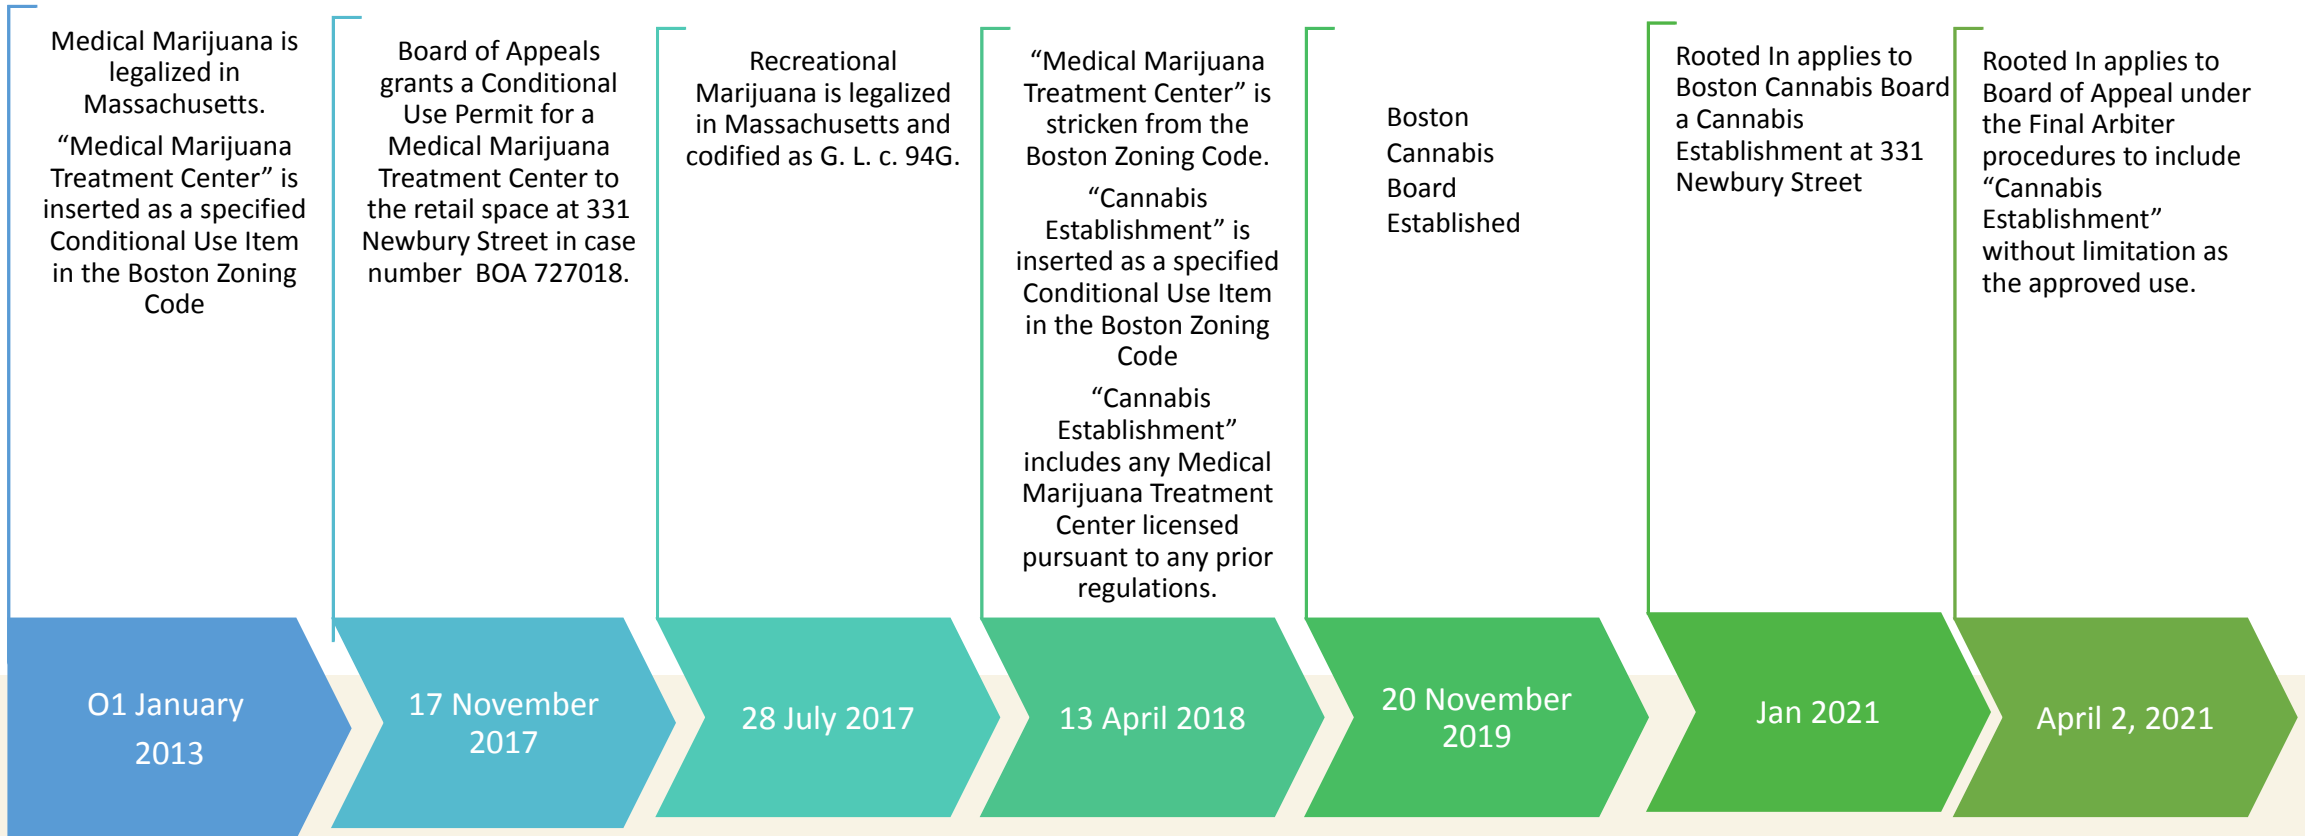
Medical Marijuana is legalized in Massachusetts.

“Medical Marijuana Treatment Center” is inserted as a specified Conditional Use Item in the Boston Zoning Code

O1 January 2013

Board of Appeals grants a Conditional Use Permit for a Medical Marijuana Treatment Center to the retail space at 331 Newbury Street in case number BOA 727018.

17 November 2017

Recreational Marijuana is legalized in Massachusetts and codified as G. L. c. 94G.

28 July 2017

“Medical Marijuana Treatment Center” is stricken from the Boston Zoning Code.

“Cannabis Establishment” is inserted as a specified Conditional Use Item in the Boston Zoning Code

“Cannabis Establishment” includes any Medical Marijuana Treatment Center licensed pursuant to any prior regulations.

13 April 2018

Boston Cannabis Board Established

20 November 2019

Rooted In applies to Boston Cannabis Board a Cannabis Establishment at 331 Newbury Street

Jan 2021

Rooted In applies to Board of Appeal under the Final Arbiter procedures to include “Cannabis Establishment” without limitation as the approved use.

April 2, 2021